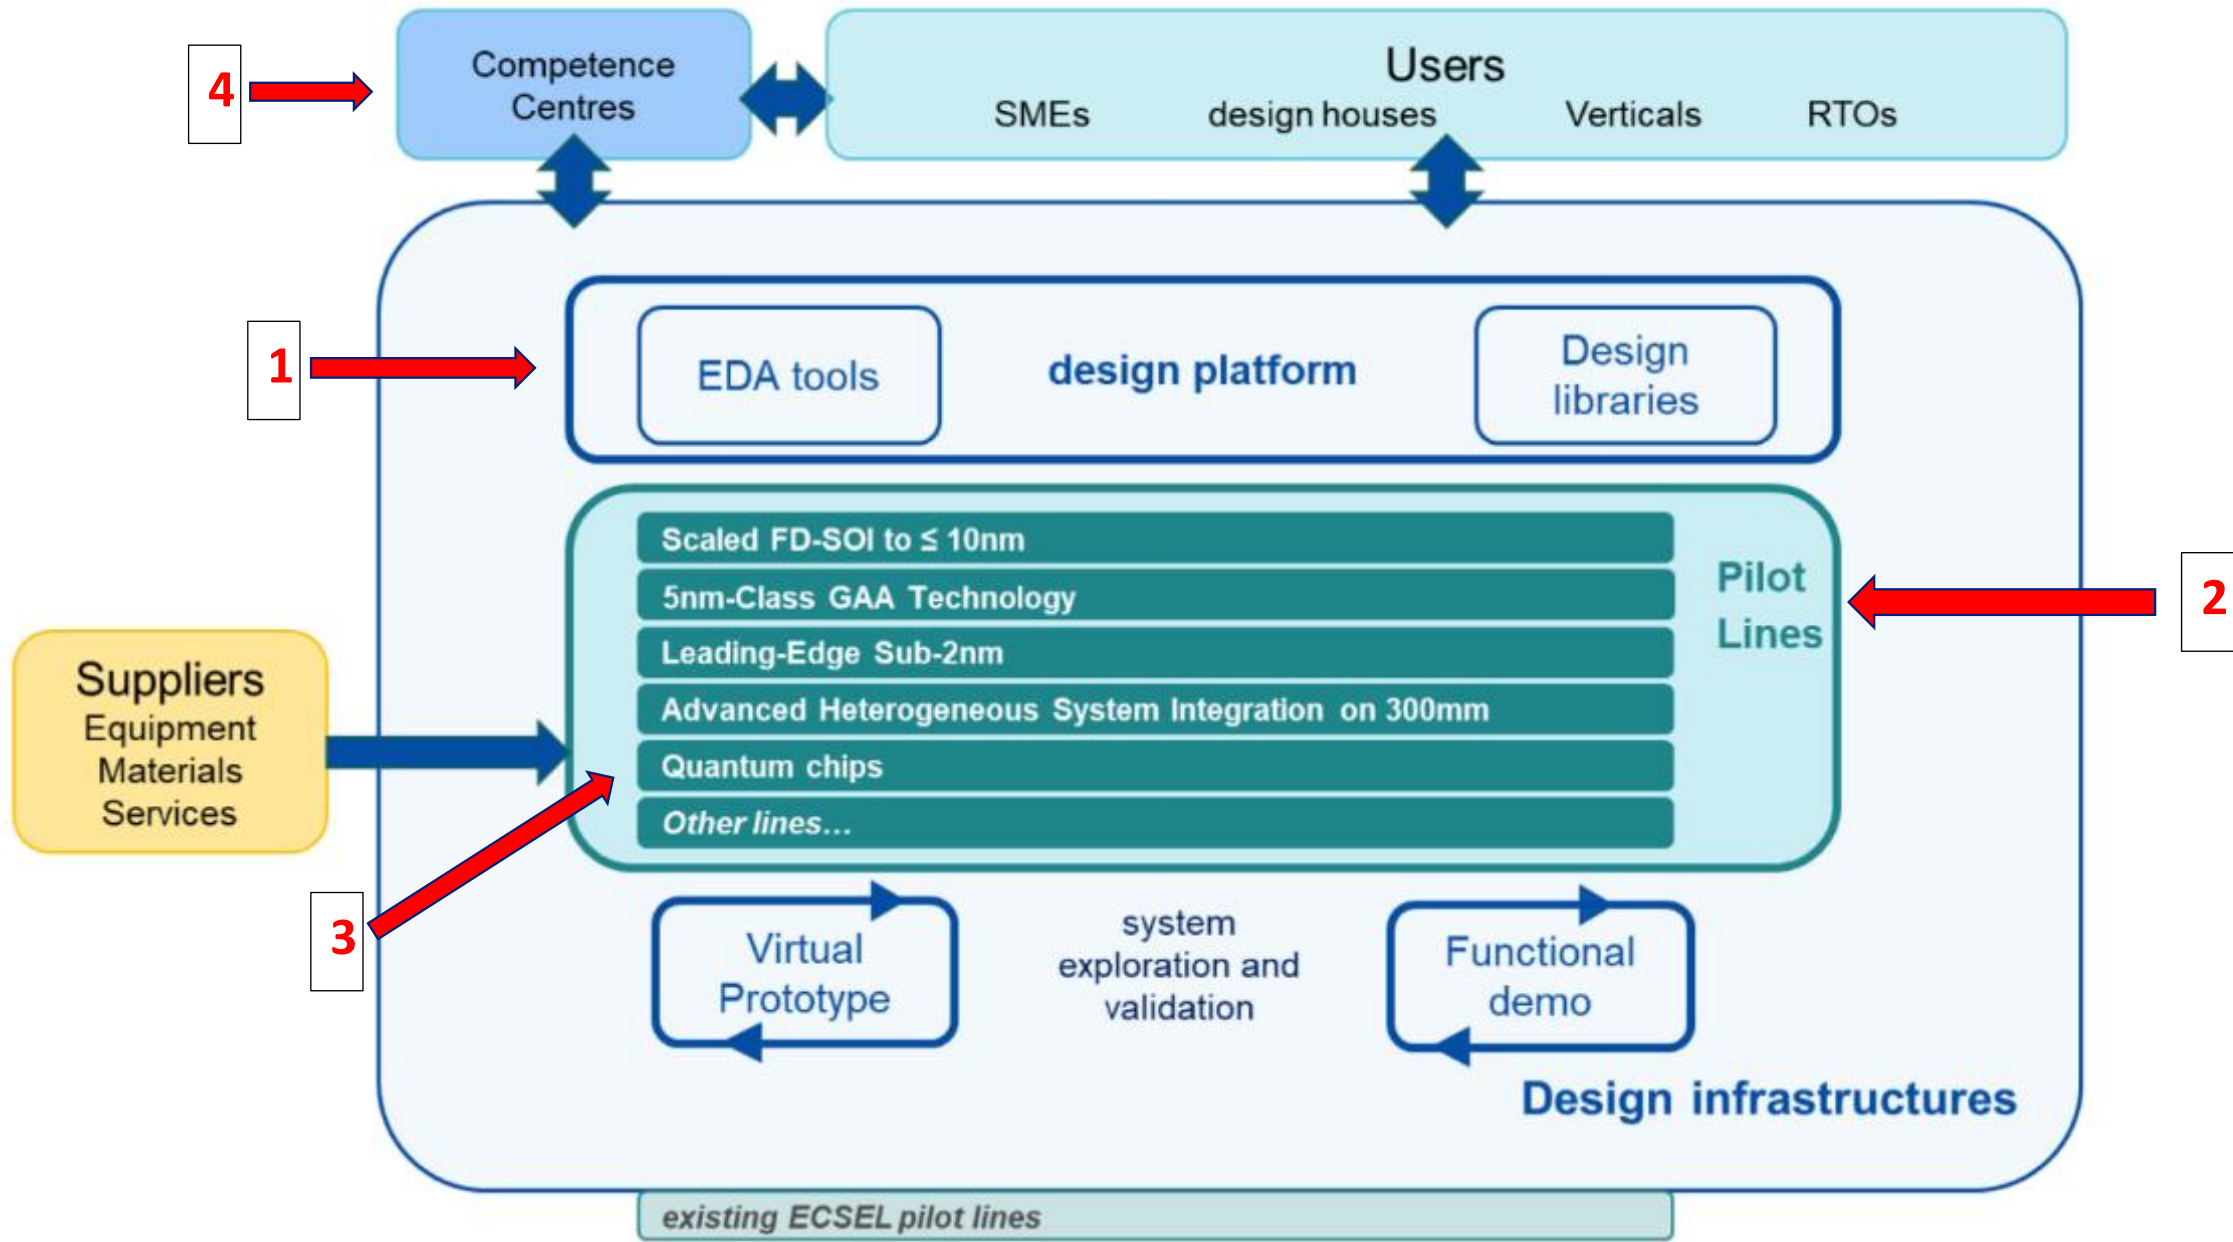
4

Competence Centres

Users
SMEs design houses Verticals RTOs

1

EDA tools

design platform

Design libraries

Scaled FD-SOI to ≤ 10nm
5nm-Class GAA Technology
Leading-Edge Sub-2nm
Advanced Heterogeneous System Integration on 300mm
Quantum chips
Other lines…

Pilot Lines

2

Suppliers
Equipment
Materials
Services

3

Virtual Prototype

system exploration and validation

Functional demo

Design infrastructures

existing ECSEL pilot lines